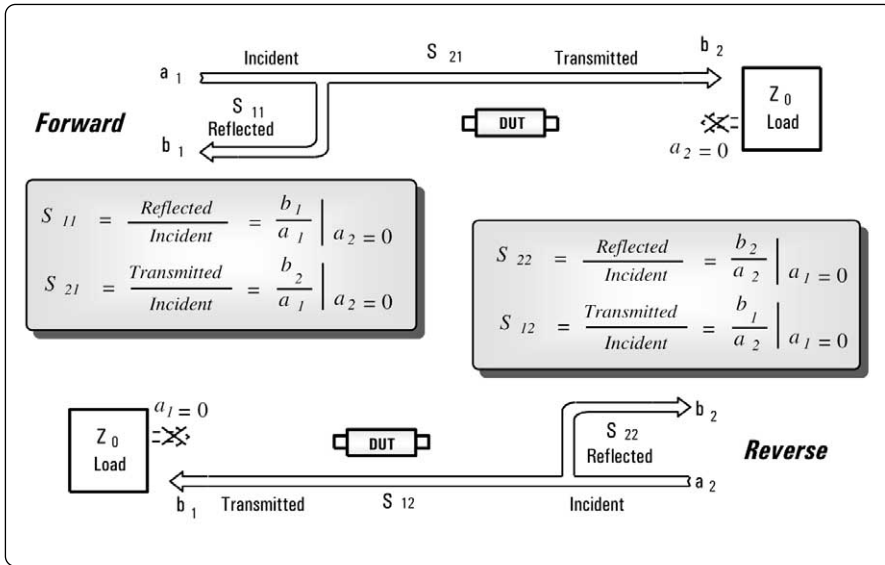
$a_1$ Incident $S_{21}$ Transmitted $b_2$

Forward

$S_{11}$ Reflected

$b_1$

DUT

$Z_0$ Load

$a_2 = 0$

$S_{11} = \frac{Reflected}{Incident} = \frac{b_1}{a_1} \Big|_{a_2 = 0}$

$S_{21} = \frac{Transmitted}{Incident} = \frac{b_2}{a_1} \Big|_{a_2 = 0}$

$S_{22} = \frac{Reflected}{Incident} = \frac{b_2}{a_2} \Big|_{a_1 = 0}$

$S_{12} = \frac{Transmitted}{Incident} = \frac{b_1}{a_2} \Big|_{a_1 = 0}$

$a_1 = 0$

$Z_0$ Load

DUT

$b_2$

$S_{22}$ Reflected

Reverse

$b_1$ Transmitted $S_{12}$ Incident $a_2$